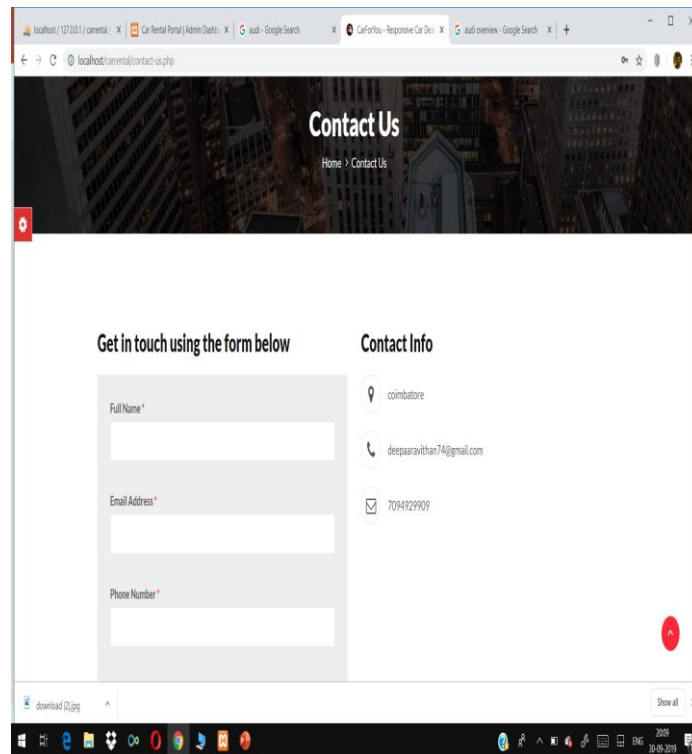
localhost / 127.0.0.1 / carrental / × | Car Rental Portal | Admin Dashb × | G audi - Google Search × | CarForYou - Responsive Car Deal × | G audi overview - Google Search × | +

localhost/carrental/contact-us.php

Contact Us

Home > Contact Us

Get in touch using the form below

Full Name*

Email Address*

Phone Number*

Contact Info

coimbatore

deepaaravithan74@gmail.com

7094929909

download (2).jpg

Show all

ENG 20:09 30-09-2019